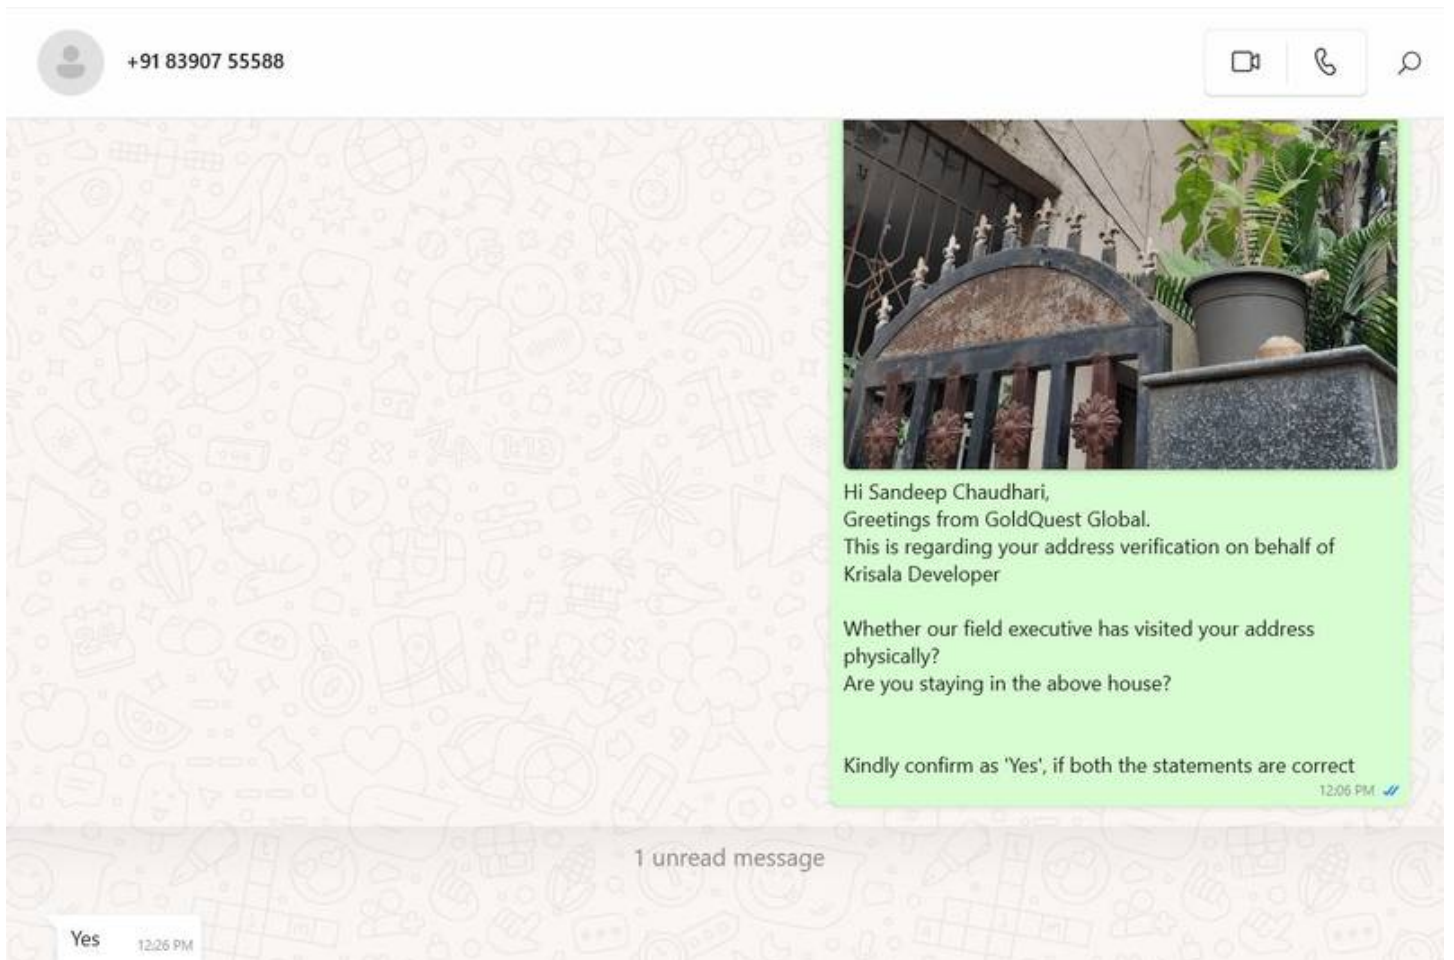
+91 83907 55588

Hi Sandeep Chaudhari,
Greetings from GoldQuest Global.
This is regarding your address verification on behalf of Krisala Developer

Whether our field executive has visited your address physically?
Are you staying in the above house?

Kindly confirm as 'Yes', if both the statements are correct
12:06 PM

1 unread message

Yes 12:26 PM